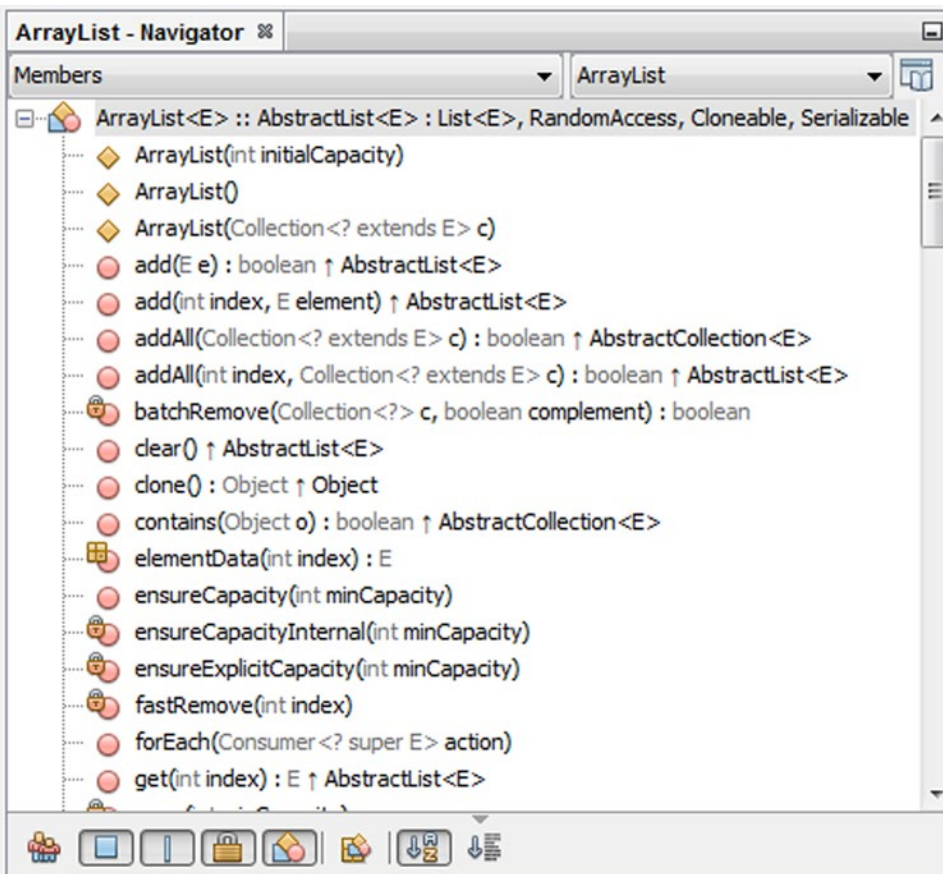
ArrayList - Navigator

Members

ArrayList

ArrayList<E> :: AbstractList<E> : List<E>, RandomAccess, Cloneable, Serializable

ArrayList(int initialCapacity)

ArrayList()

ArrayList(Collection<? extends E> c)

add(E e) : boolean ↑ AbstractList<E>

add(int index, E element) ↑ AbstractList<E>

addAll(Collection<? extends E> c) : boolean ↑ AbstractCollection<E>

addAll(int index, Collection<? extends E> c) : boolean ↑ AbstractList<E>

batchRemove(Collection<?> c, boolean complement) : boolean

clear() ↑ AbstractList<E>

clone() : Object ↑ Object

contains(Object o) : boolean ↑ AbstractCollection<E>

elementData(int index) : E

ensureCapacity(int minCapacity)

ensureCapacityInternal(int minCapacity)

ensureExplicitCapacity(int minCapacity)

fastRemove(int index)

forEach(Consumer<? super E> action)

get(int index) : E ↑ AbstractList<E>

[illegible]